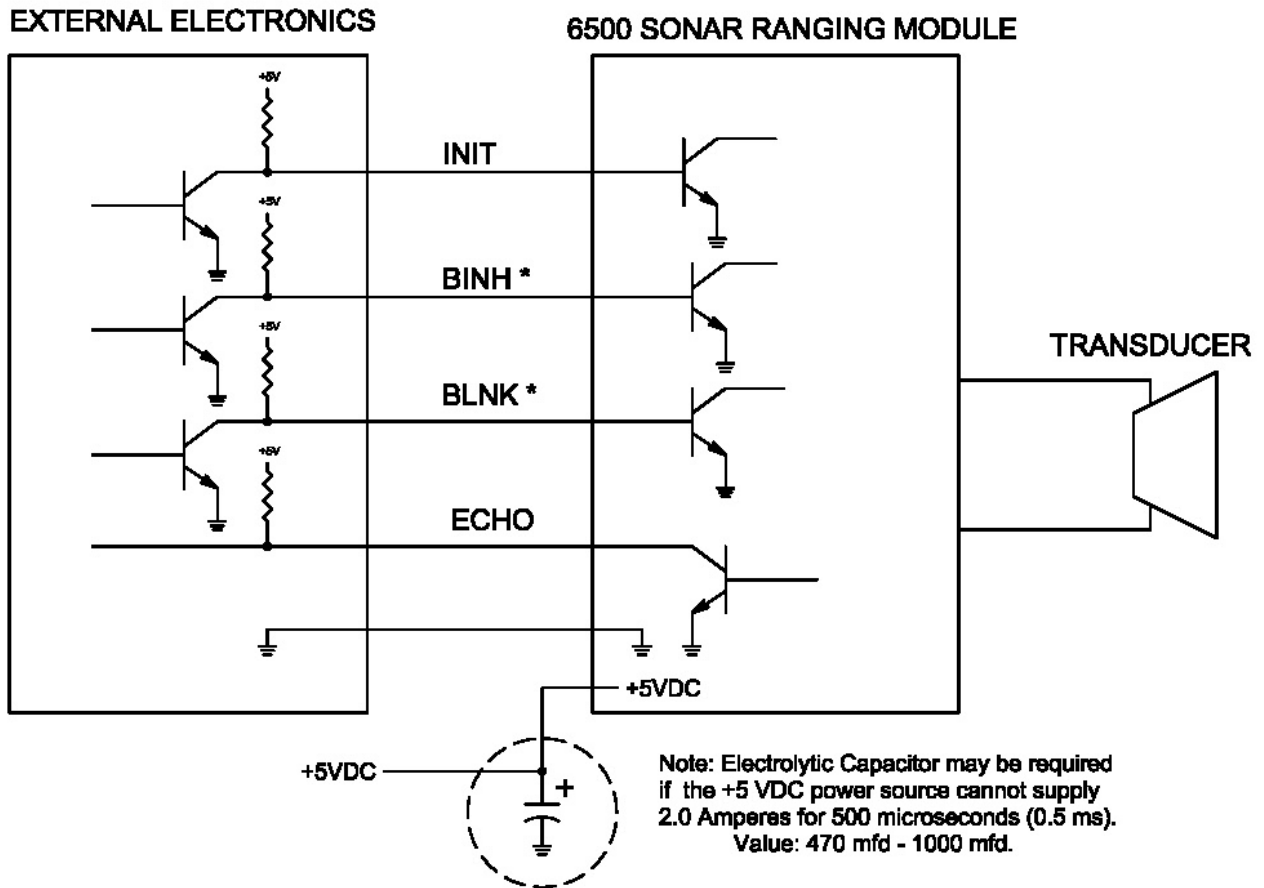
EXTERNAL ELECTRONICS

6500 SONAR RANGING MODULE

+5V

INIT

+5V

BINH *

+5V

BLNK *

+5V

ECHO

TRANSDUCER

+5VDC

+5VDC

+

Note: Electrolytic Capacitor may be required if the +5 VDC power source cannot supply 2.0 Amperes for 500 microseconds (0.5 ms). Value: 470 mfd - 1000 mfd.